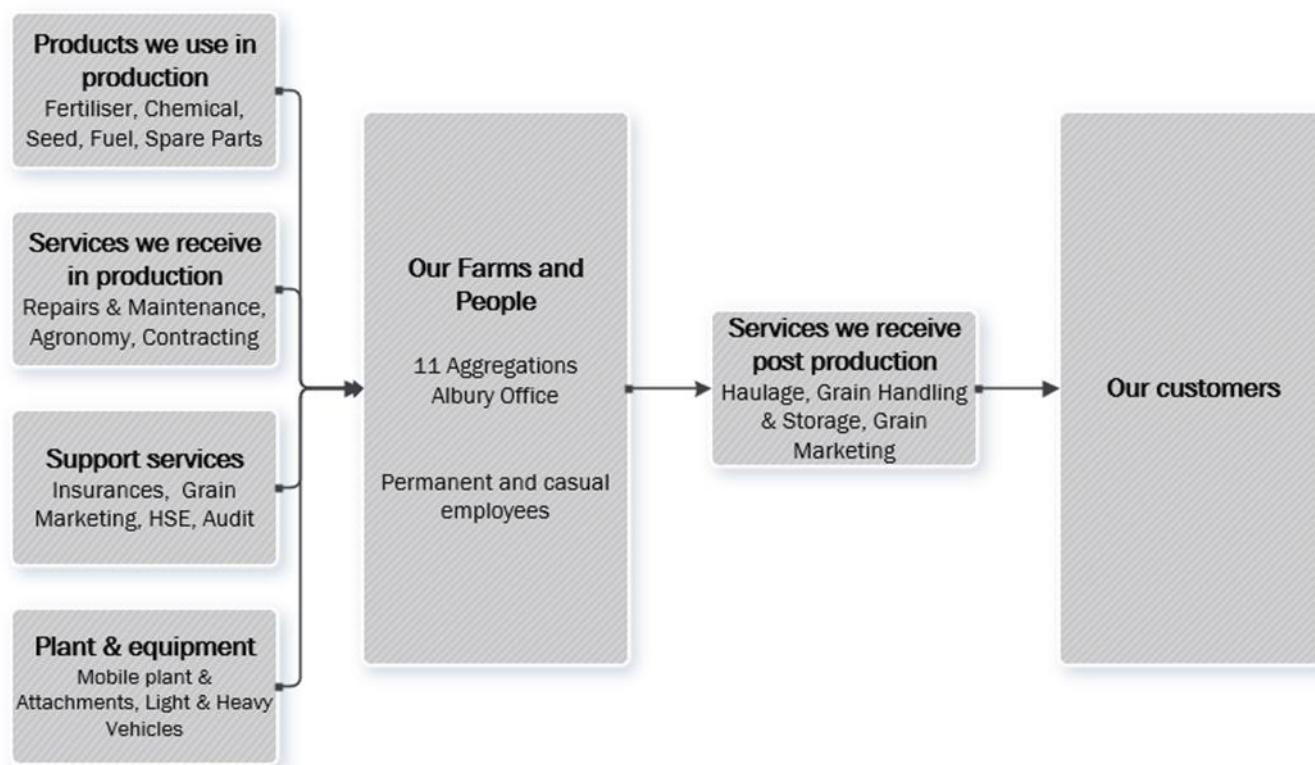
Products we use in production
Fertiliser, Chemical, Seed, Fuel, Spare Parts

Services we receive in production
Repairs & Maintenance, Agronomy, Contracting

Support services
Insurances, Grain Marketing, HSE, Audit

Plant & equipment
Mobile plant & Attachments, Light & Heavy Vehicles

Our Farms and People

11 Aggregations
Albury Office

Permanent and casual employees

Services we receive post production
Haulage, Grain Handling & Storage, Grain Marketing

Our customers